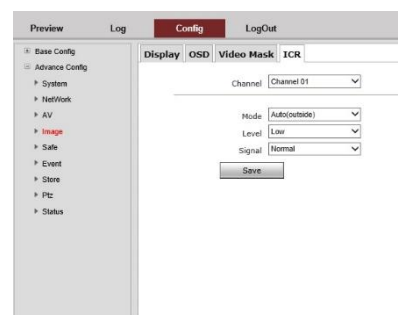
Preview Log Config LogOut

Base Config
Advance Config
System
NetWork
AV
Image
Safe
Event
Store
Ptz
Status

Display OSD Video Mask ICR

Channel Channel 01

Mode Auto(outside)
Level Low
Signal Normal

Save